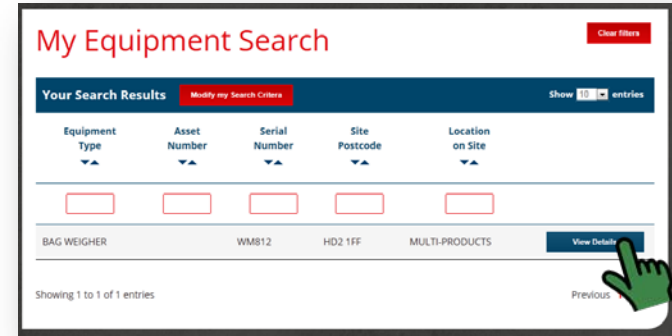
My Equipment Search

Clear filters

Your Search Results

Modify my Search Critera

Show 10 entries

| Equipment Type | Asset Number | Serial Number | Site Postcode | Location on Site | |
|---|---|---|---|---|---|
| BAG WEIGHER | | WM812 | HD2 1FF | MULTI-PRODUCTS | View Details |

Showing 1 to 1 of 1 entries

Previous